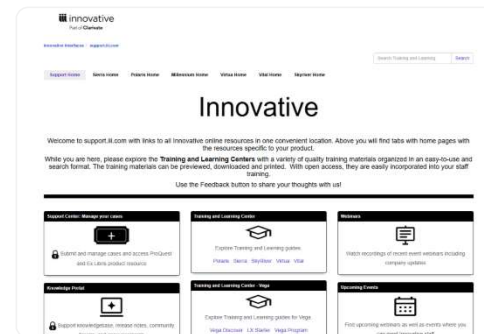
innovative
Part of Clarivate

Innovative Interfaces / support.iii.com

Search Training and Learning Search

Support Home Sierra Home Polaris Home Millennium Home Virtua Home Vital Home Skyriver Home

Innovative

Welcome to support.iii.com with links to all Innovative online resources in one convenient location. Above you will find tabs with home pages with the resources specific to your product.

While you are here, please explore the **Training and Learning Centers** with a variety of quality training materials organized in an easy-to-use and search format. The training materials can be previewed, downloaded and printed. With open access, they are easily incorporated into your staff training.

Use the Feedback button to share your thoughts with us!

Support Center: Manage your cases

Submit and manage cases and access ProQuest and Ex Libris product resources

Training and Learning Center

Explore Training and Learning guides

Polaris Sierra SkyRiver Virtua Vital

Webinars

Watch recordings of recent event webinars including company updates

Knowledge Portal

Support knowledgebase, release notes, community

Training and Learning Center - Vega

Explore Training and Learning guides for Vega:

Vega Discover LX Starter Vega Program

Upcoming Events

Find upcoming webinars as well as events where you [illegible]